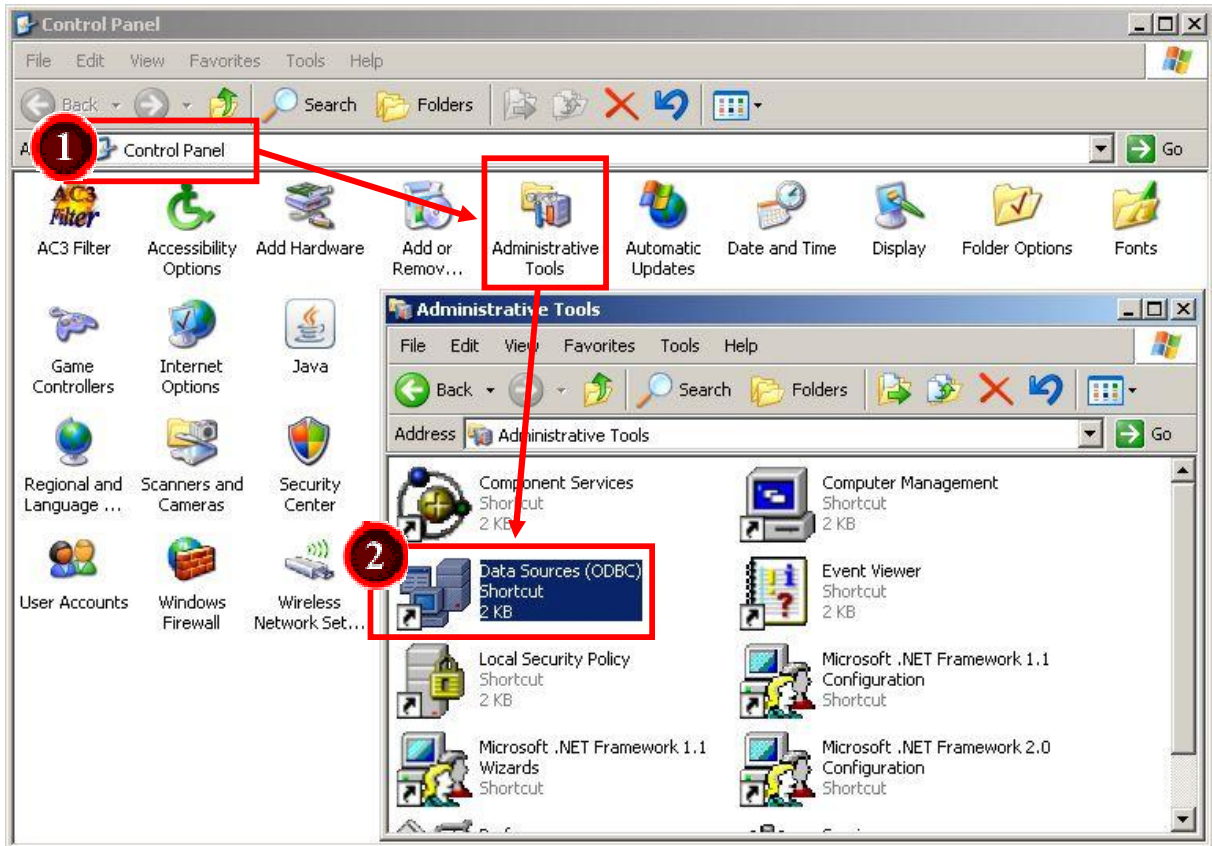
Control Panel

File Edit View Favorites Tools Help

Back Search Folders

A 1 Control Panel Go

AC3 Filter
AC3 Filter

Accessibility Options

Add Hardware

Add or Remov...

Administrative Tools

Automatic Updates

Date and Time

Display

Folder Options

Fonts

Game Controllers

Internet Options

Java

Regional and Language ...

Scanners and Cameras

Security Center

User Accounts

Windows Firewall

Wireless Network Set...

Administrative Tools

File Edit View Favorites Tools Help

Back Search Folders

Address Administrative Tools Go

Component Services
Shortcut
2 KB

Computer Management
Shortcut
2 KB

2

Data Sources (ODBC)
Shortcut
2 KB

Event Viewer
Shortcut
2 KB

Local Security Policy
Shortcut
2 KB

Microsoft .NET Framework 1.1 Configuration
Shortcut

Microsoft .NET Framework 1.1 Wizards
Shortcut

Microsoft .NET Framework 2.0 Configuration
Shortcut

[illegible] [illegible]